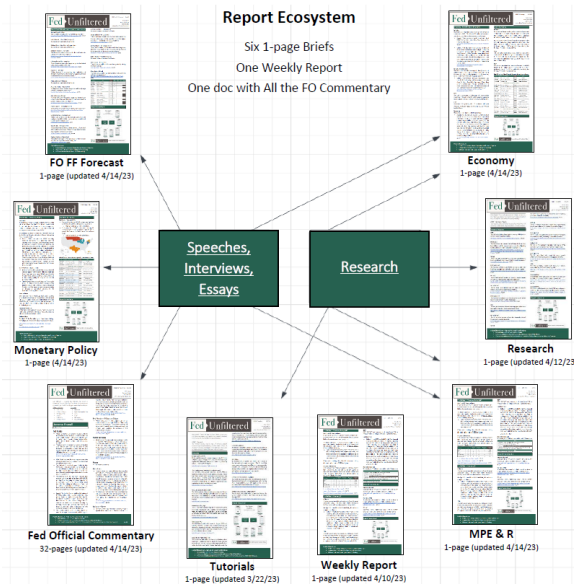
Report Ecosystem

Six 1-page Briefs

One Weekly Report

One doc with All the FO Commentary

Fed Unfiltered

FO FF Forecast

1-page (updated 4/14/23)

Fed Unfiltered

Economy

1-page (4/14/23)

Fed Unfiltered

Speeches, Interviews, Essays

Research

Fed Unfiltered

Research

1-page (updated 4/12/23)

Fed Unfiltered

Monetary Policy

1-page (4/14/23)

Fed Unfiltered

Fed Official Commentary

32-pages (updated 4/14/23)

Fed Unfiltered

Tutorials

1-page (updated 3/22/23)

Fed Unfiltered

Weekly Report

1-page (updated 4/10/23)

Fed Unfiltered

MPE & R

1-page (updated 4/14/23)